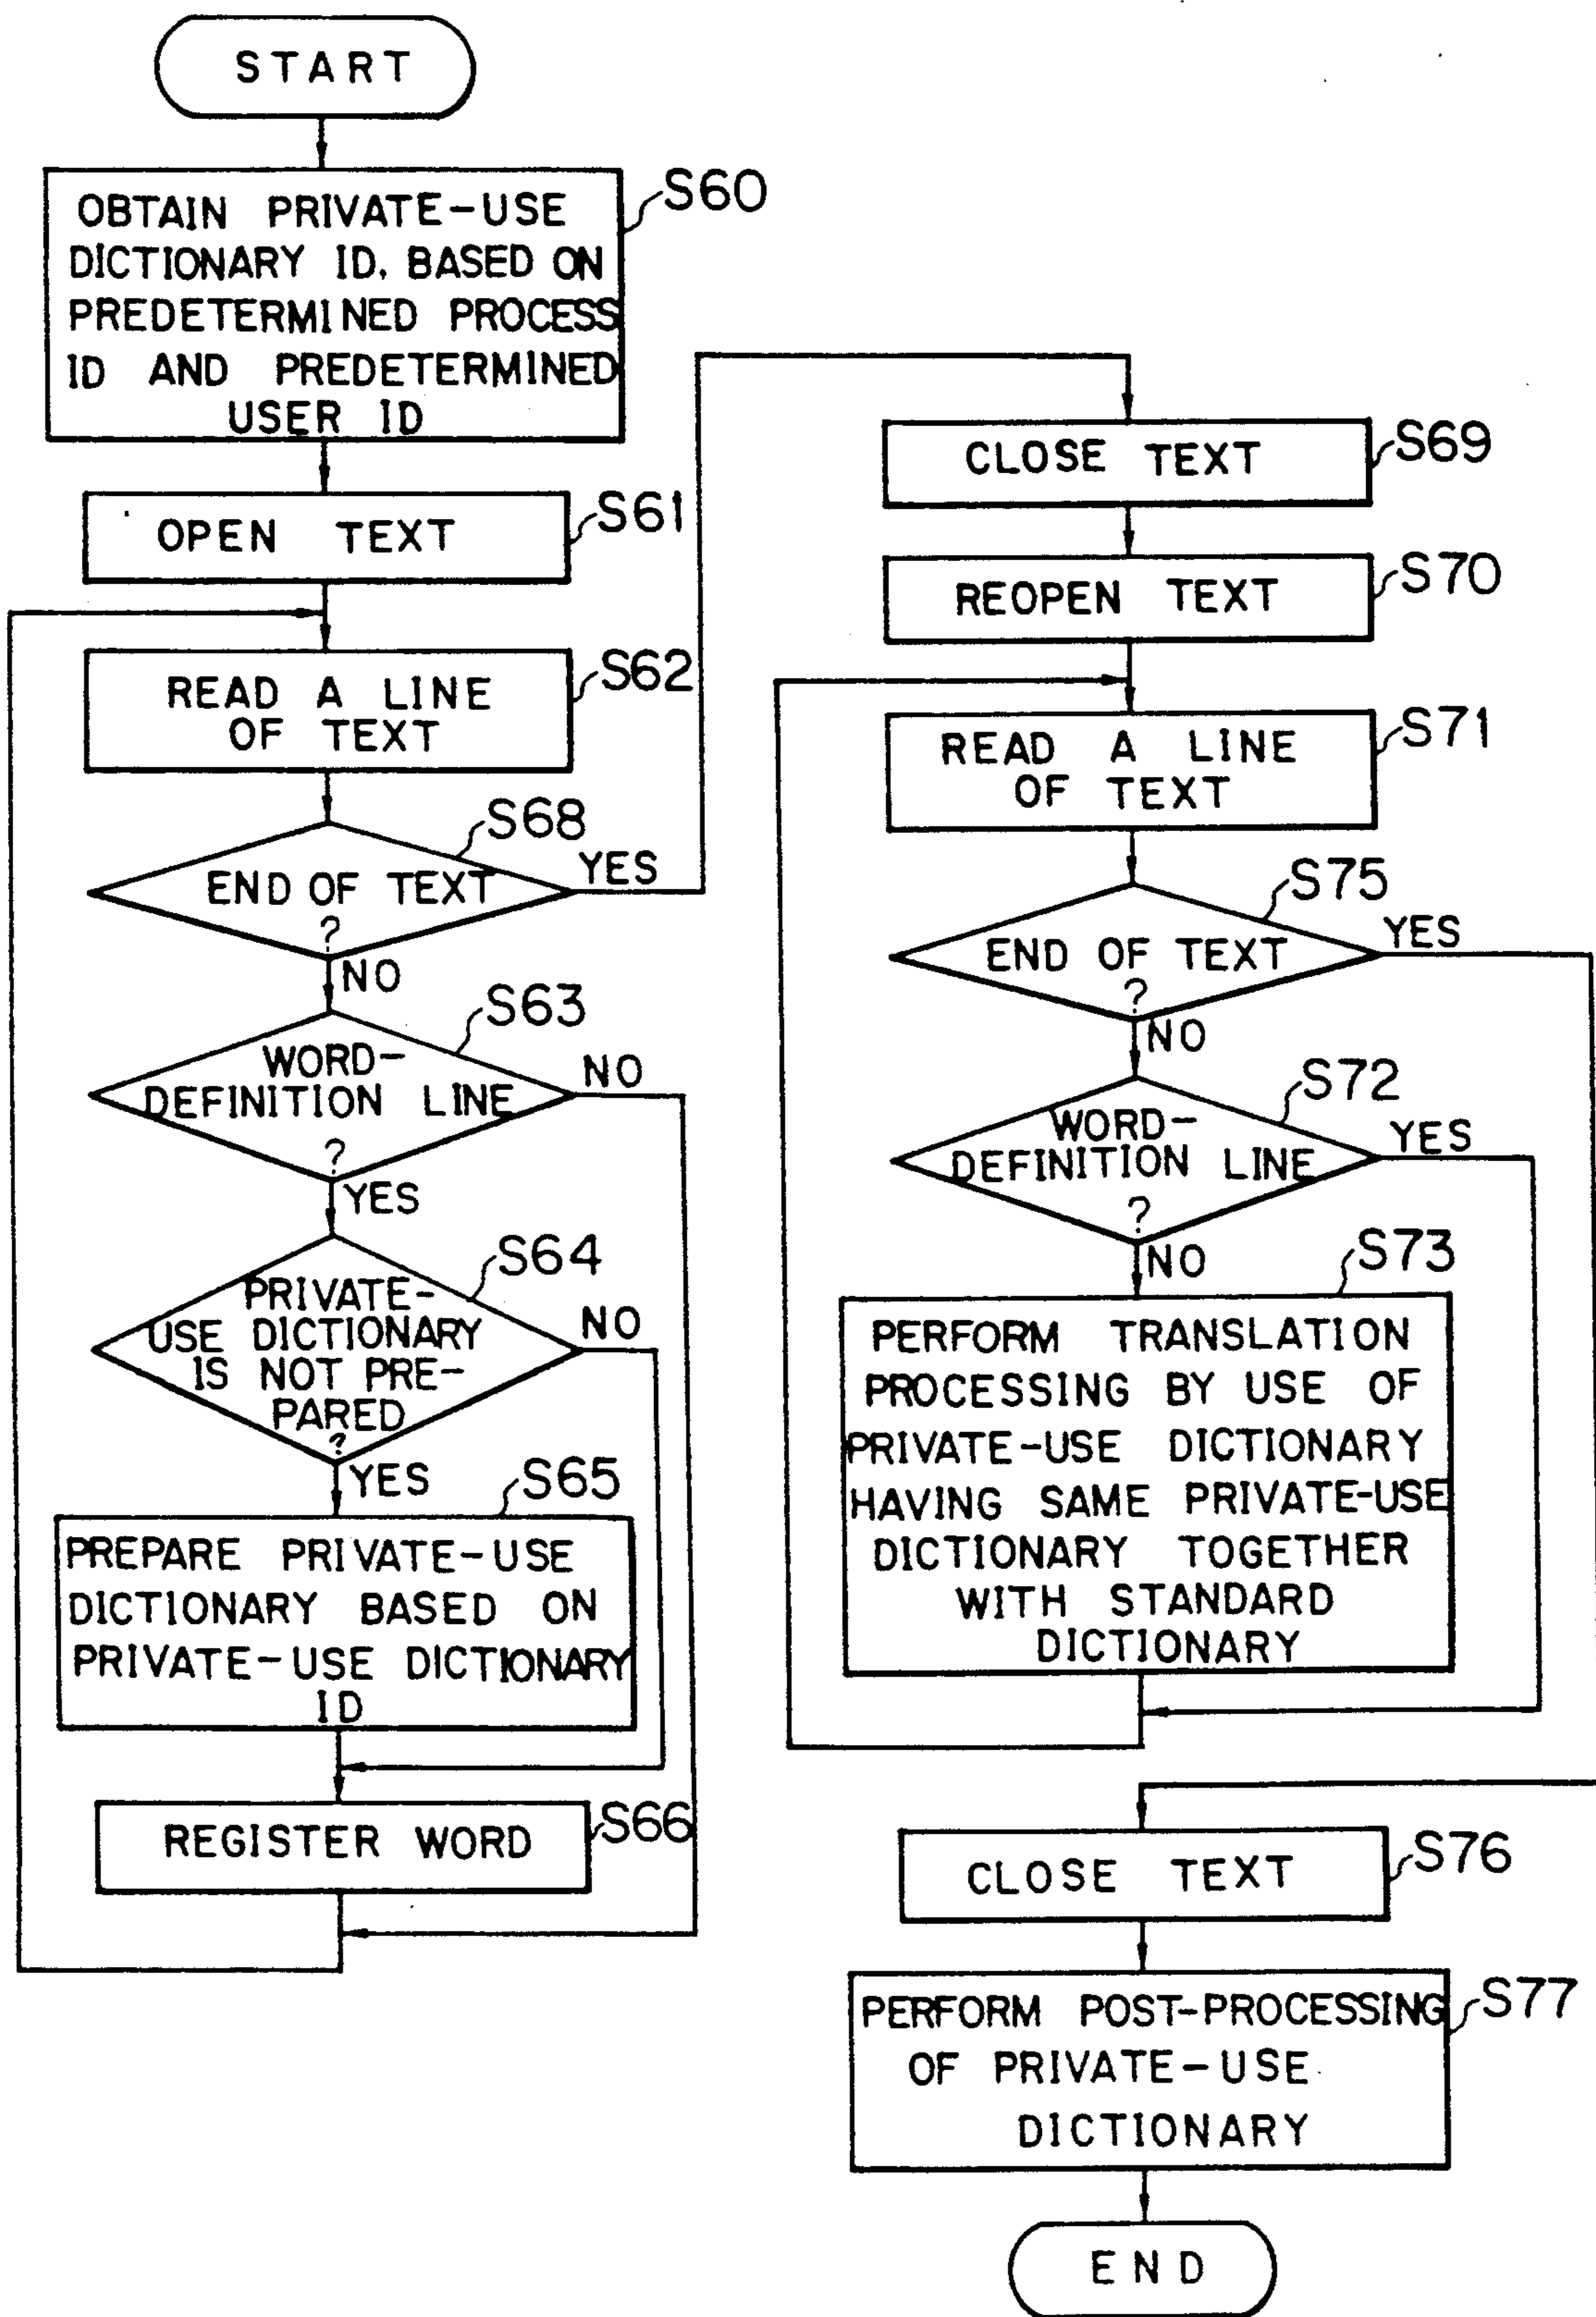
START

OBTAIN PRIVATE-USE DICTIONARY ID, BASED ON PREDETERMINED PROCESS ID AND PREDETERMINED USER ID

S60

OPEN TEXT

S61

READ A LINE OF TEXT

S62

S68

END OF TEXT ?

YES

NO

S63

WORD-DEFINITION LINE ?

NO

YES

S64

PRIVATE-USE DICTIONARY IS NOT PREPARED ?

NO

YES

S65

PREPARE PRIVATE-USE DICTIONARY BASED ON PRIVATE-USE DICTIONARY ID

REGISTER WORD

S66

CLOSE TEXT

S69

REOPEN TEXT

S70

READ A LINE OF TEXT

S71

S75

END OF TEXT ?

YES

NO

S72

WORD-DEFINITION LINE ?

YES

NO

S73

PERFORM TRANSLATION PROCESSING BY USE OF PRIVATE-USE DICTIONARY HAVING SAME PRIVATE-USE DICTIONARY TOGETHER WITH STANDARD DICTIONARY

CLOSE TEXT

S76

PERFORM POST-PROCESSING OF PRIVATE-USE DICTIONARY

S77

END